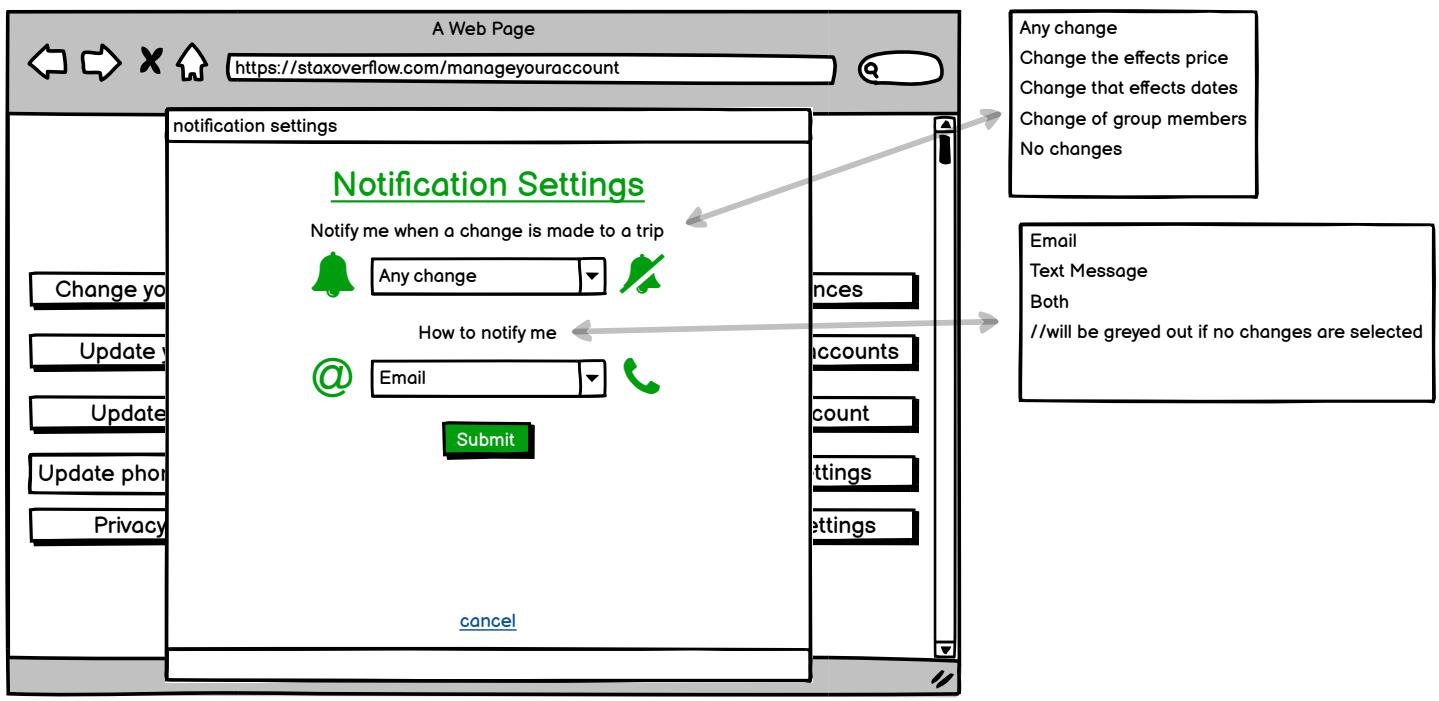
A Web Page

https://staxoverflow.com/manageyouraccount

notification settings

Notification Settings

Notify me when a change is made to a trip

Any change

How to notify me

Email

Submit

cancel

Change yo

Update y

Update

Update phon

Privacy

nces

accounts

count

ttings

ettings

Any change
Change the effects price
Change that effects dates
Change of group members
No changes

Email
Text Message
Both
//will be greyed out if no changes are selected